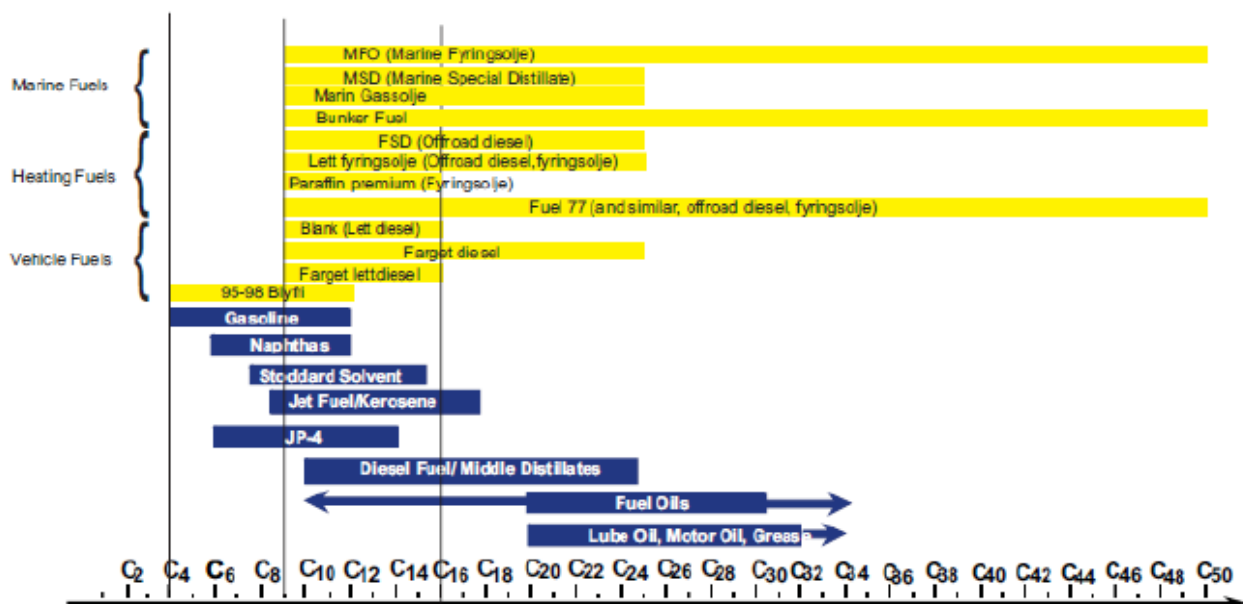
Marine Fuels

MFO (Marine Fyringsolje)

MSD (Marine Special Distillate)

Marin Gassolje

Bunker Fuel

Heating Fuels

FSD (Offroad diesel)

Lett fyringsolje (Offroad diesel, fyringsolje)

Paraffin premium (Fyringsolje)

Fuel 77 (and similar, offroad diesel, fyringsolje)

Vehicle Fuels

Blank (Lett diesel)

Farget diesel

Farget lettdiesel

95-98 Blyfri

Gasoline

Naphthas

Stoddard Solvent

Jet Fuel/Kerosene

JP-4

Diesel Fuel/ Middle Distillates

Fuel Oils

Lube Oil, Motor Oil, Grease

$C_2$ $C_4$ $C_6$ $C_8$ $C_{10}$ $C_{12}$ $C_{14}$ $C_{16}$ $C_{18}$ $C_{20}$ $C_{22}$ $C_{24}$ $C_{26}$ $C_{28}$ $C_{30}$ $C_{32}$ $C_{34}$ $C_{36}$ $C_{38}$ $C_{40}$ $C_{42}$ $C_{44}$ $C_{46}$ $C_{48}$ $C_{50}$